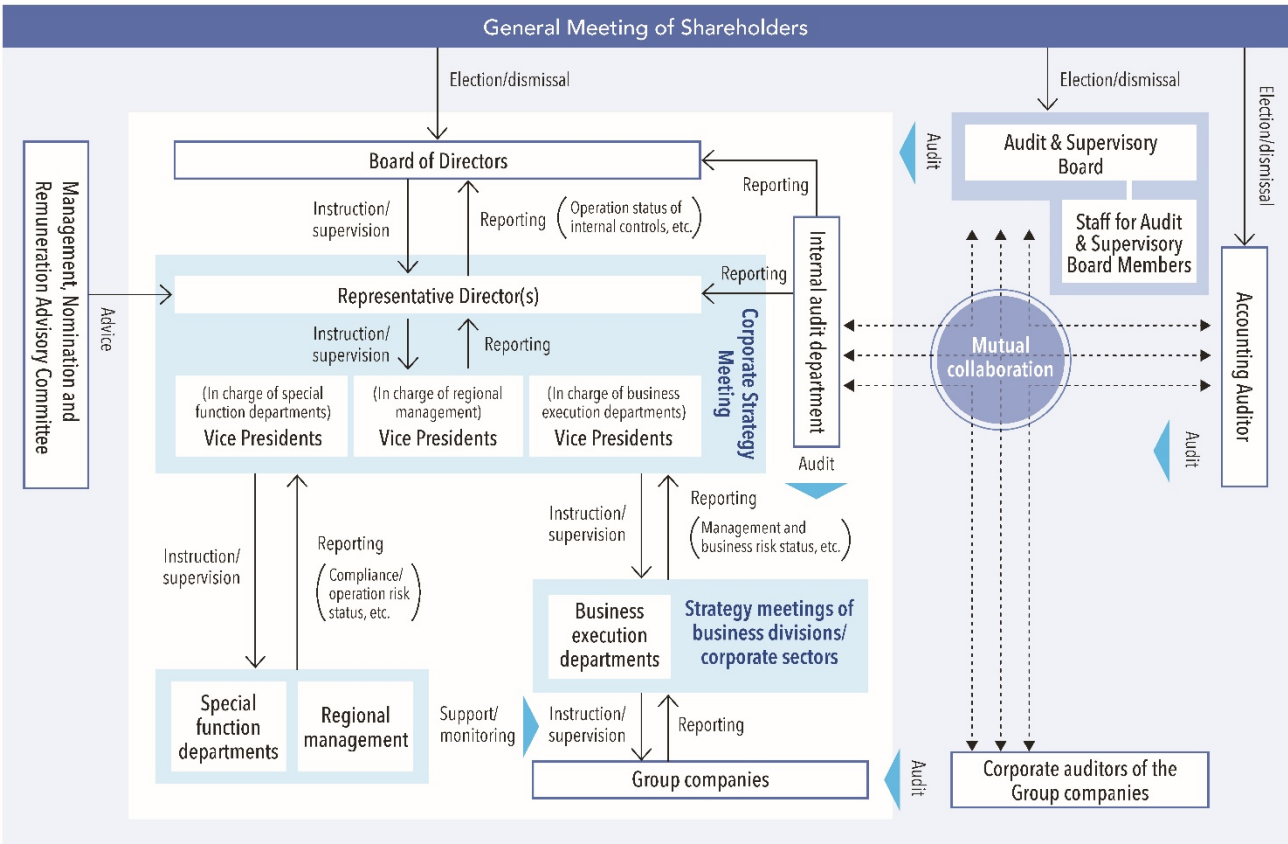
General Meeting of Shareholders

Election/dismissal

Election/dismissal

Election/dismissal

Board of Directors

Audit

Audit & Supervisory Board

Staff for Audit & Supervisory Board Members

Reporting

Management, Nomination and Remuneration Advisory Committee

Instruction/ supervision

Reporting (Operation status of internal controls, etc.)

Internal audit department

Accounting Auditor

Reporting

Advice

Representative Director(s)

Corporate Strategy Meeting

Instruction/ supervision

Reporting

Mutual collaboration

(In charge of special function departments) Vice Presidents

(In charge of regional management) Vice Presidents

(In charge of business execution departments) Vice Presidents

Audit

Audit

Reporting

Instruction/ supervision

(Management and business risk status, etc.)

Instruction/ supervision

Reporting

(Compliance/ operation risk status, etc.)

Business execution departments

Strategy meetings of business divisions/ corporate sectors

Special function departments

Regional management

Support/ monitoring

Instruction/ supervision

Reporting

Group companies

Audit

Corporate auditors of the Group companies